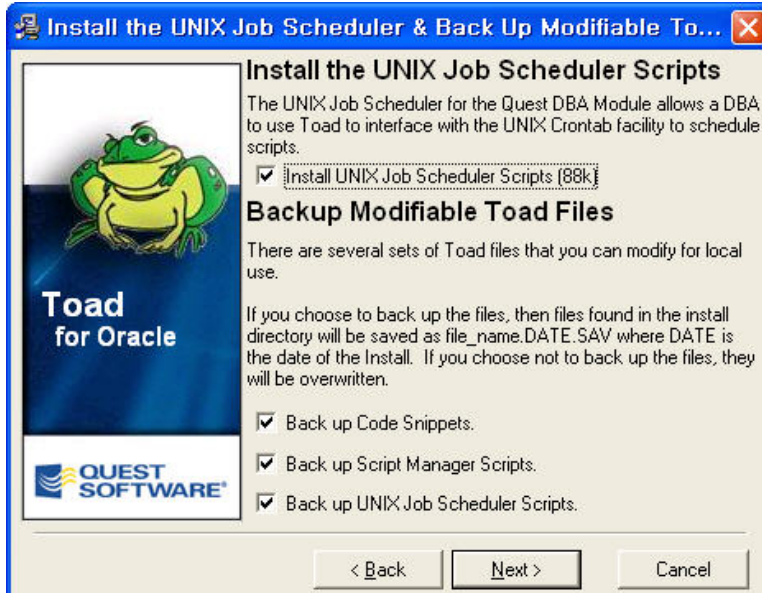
Install the UNIX Job Scheduler & Back Up Modifiable To...

Toad
for Oracle

QUEST SOFTWARE

Install the UNIX Job Scheduler Scripts

The UNIX Job Scheduler for the Quest DBA Module allows a DBA to use Toad to interface with the UNIX Crontab facility to schedule scripts.

☑ Install UNIX Job Scheduler Scripts (88k)

Backup Modifiable Toad Files

There are several sets of Toad files that you can modify for local use.

If you choose to back up the files, then files found in the install directory will be saved as file_name.DATE.SAV where DATE is the date of the Install. If you choose not to back up the files, they will be overwritten.

☑ Back up Code Snippets.

☑ Back up Script Manager Scripts.

☑ Back up UNIX Job Scheduler Scripts.

< Back | Next > | Cancel